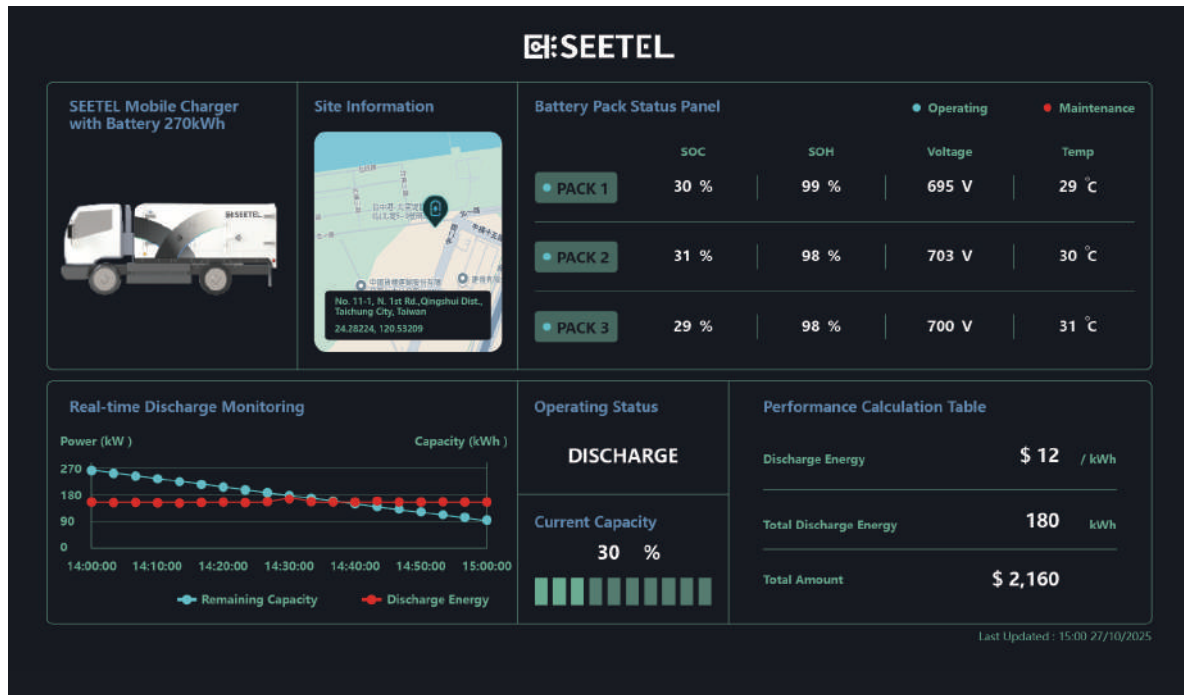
SEETEL

SEETEL Mobile Charger with Battery 270kWh

SEETEL

Site Information

No. 11-1, N. 1st Rd.,Qingshui Dist., Taichung City, Taiwan
24.28224, 120.53209

Battery Pack Status Panel

Operating

Maintenance

| | SOC | SOH | Voltage | Temp |
|---|---|---|---|---|
| PACK 1 | 30 % | 99 % | 695 V | 29 °C |
| PACK 2 | 31 % | 98 % | 703 V | 30 °C |
| PACK 3 | 29 % | 98 % | 700 V | 31 °C |

Real-time Discharge Monitoring

Power (kW )

Capacity (kWh )

270
180
90
0

14:00:00 14:10:00 14:20:00 14:30:00 14:40:00 14:50:00 15:00:00

Remaining Capacity

Discharge Energy

Operating Status

DISCHARGE

Current Capacity

30 %

Performance Calculation Table

Discharge Energy $ 12 / kWh

Total Discharge Energy 180 kWh

Total Amount $ 2,160

Last Updated : 15:00 27/10/2025